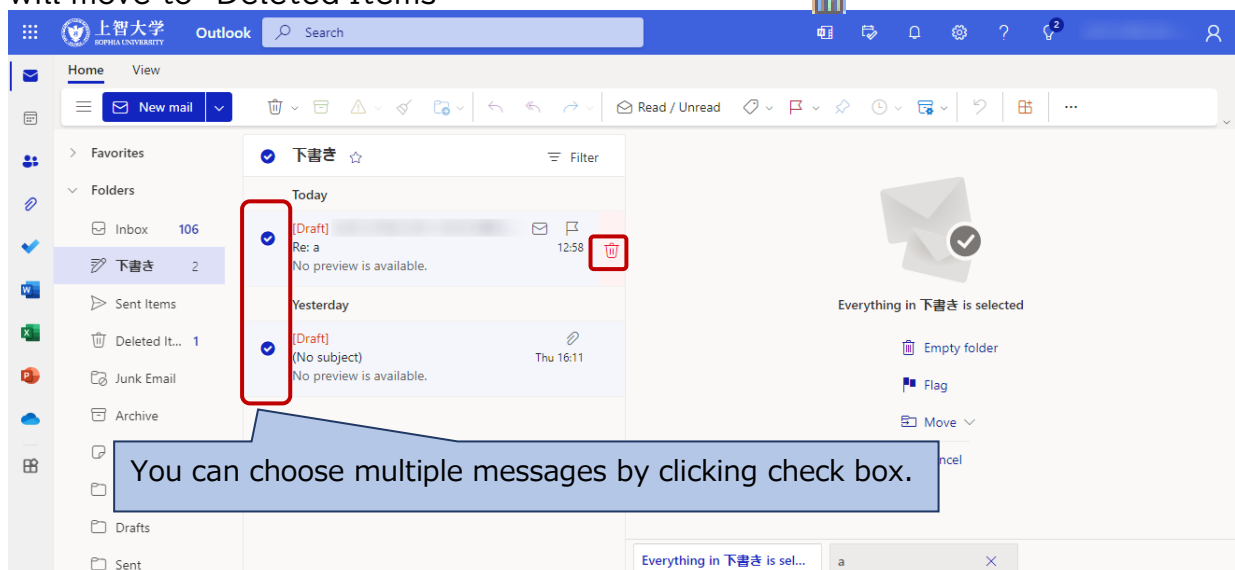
will move to "Deleted Items"

上智大学 SOPHIA UNIVERSITY Outlook Search

2

Home View

New mail

Read / Unread

Favorites

Folders

Inbox 106

下書き 2

Sent Items

Deleted It... 1

Junk Email

Archive

Drafts

Sent

下書き

Filter

Today

[Draft]

Re: a

12:58

No preview is available.

Yesterday

[Draft]

(No subject)

Thu 16:11

No preview is available.

Everything in 下書き is selected

Empty folder

Flag

Move

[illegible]ncel

You can choose multiple messages by clicking check box.

Everything in 下書き is sel...

a